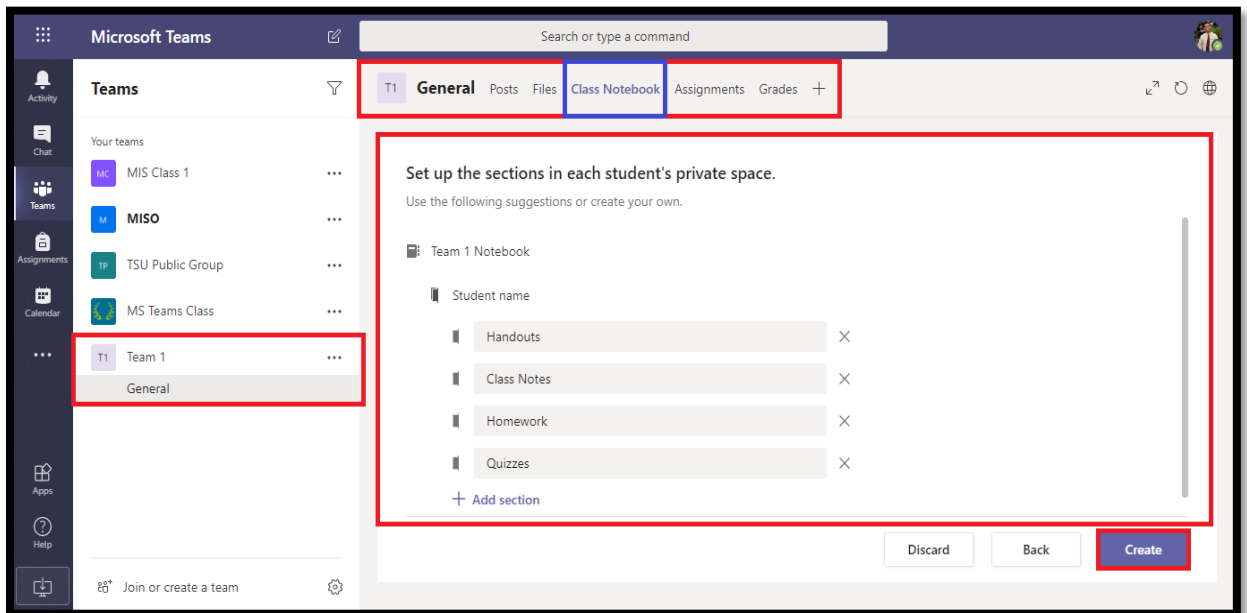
Microsoft Teams

Search or type a command

Activity
Chat
Teams
Assignments
Calendar
...
Apps
Help

Teams

Your teams

MC MIS Class 1 ...

M MISO ...

TP TSU Public Group ...

MS Teams Class ...

T1 Team 1 ...

General

Join or create a team

T1 General Posts Files Class Notebook Assignments Grades +

Set up the sections in each student's private space.

Use the following suggestions or create your own.

Team 1 Notebook

Student name

Handouts

Class Notes

Homework

Quizzes

+ Add section

Discard Back Create